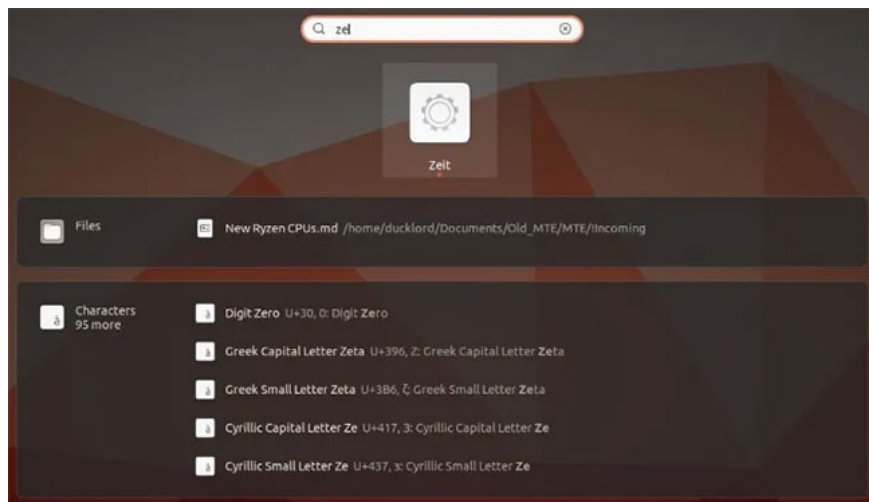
zel

Zeit

Files

New Ryzen CPUs.md /home/ducklord/Documents/Old_MTE/MTE/!Incoming

Characters
95 more

Digit Zero U+30, 0: Digit Zero

Greek Capital Letter Zeta U+396, Ζ: Greek Capital Letter Zeta

Greek Small Letter Zeta U+3B6, ζ: Greek Small Letter Zeta

Cyrillic Capital Letter Ze U+417, З: Cyrillic Capital Letter Ze

Cyrillic Small Letter Ze U+437, з: Cyrillic Small Letter Ze